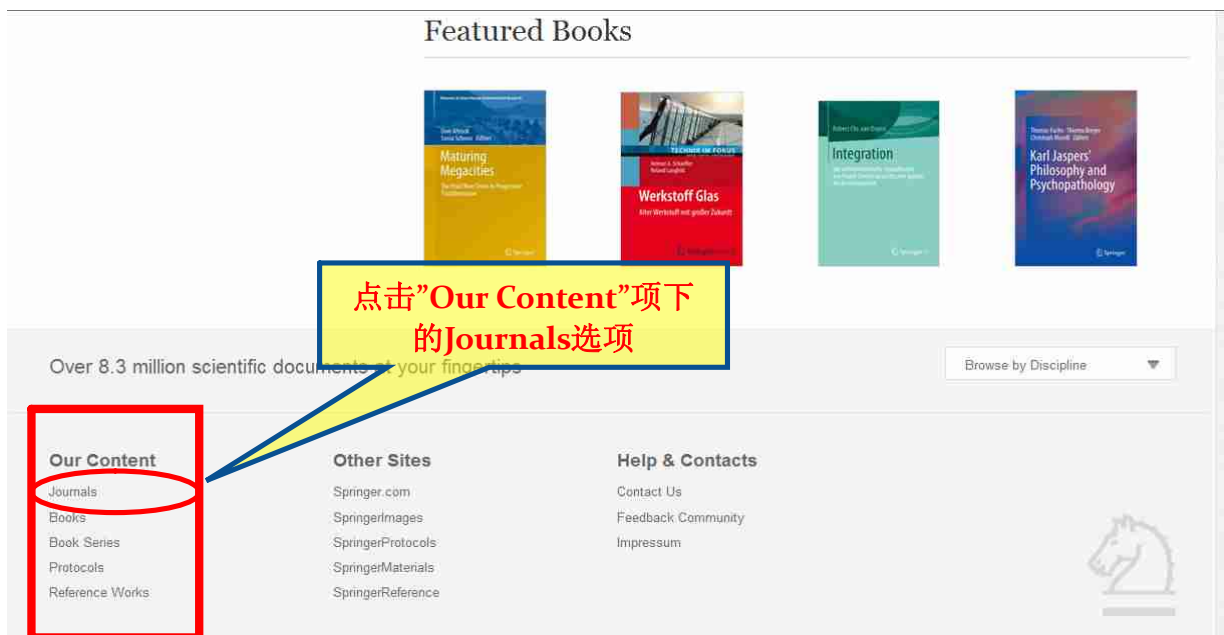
Featured Books

Maturing Megacities

TECHNIK IM FOKUS

Werkstoff Glas

Alter Werkstoff mit großer Zukunft

Integration

Karl Jaspers' Philosophy and Psychopathology

点击"Our Content"项下的Journals选项

Over 8.3 million scientific documents at your fingertips

Browse by Discipline

Our Content
Journals
Books
Book Series
Protocols
Reference Works

Other Sites
Springer.com
SpringerImages
SpringerProtocols
SpringerMaterials
SpringerReference

Help & Contacts
Contact Us
Feedback Community
Impressum